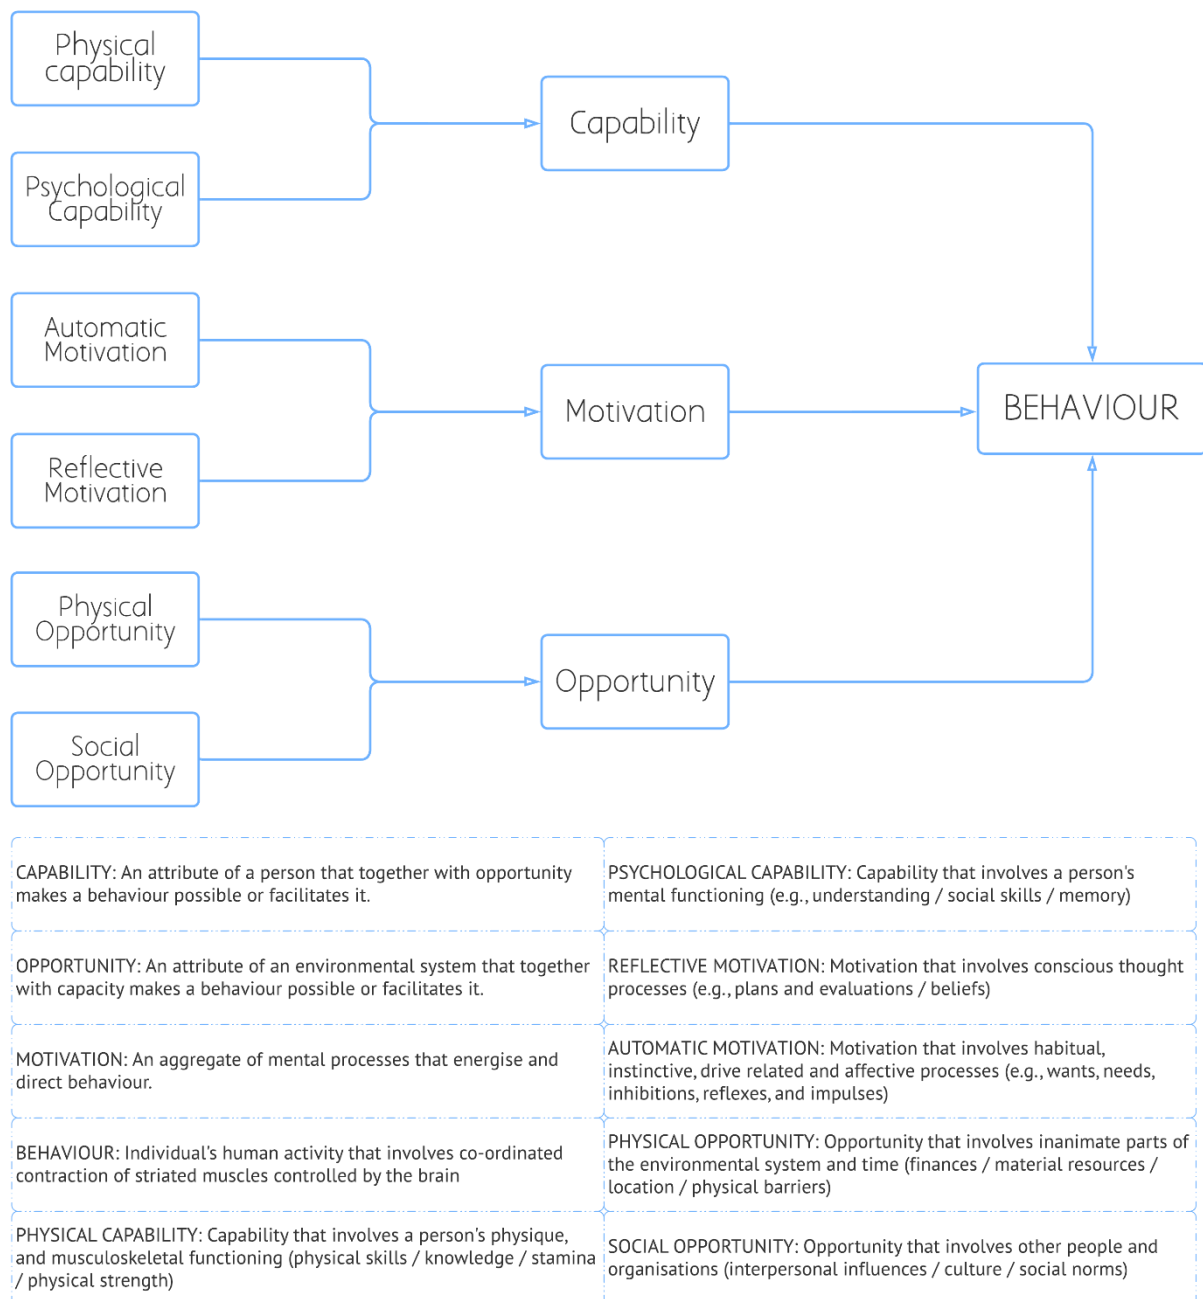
Physical capability

Psychological Capability

Capability

Automatic Motivation

Reflective Motivation

Motivation

BEHAVIOUR

Physical Opportunity

Social Opportunity

Opportunity

| | |
|---|---|
| CAPABILITY: An attribute of a person that together with opportunity makes a behaviour possible or facilitates it. | PSYCHOLOGICAL CAPABILITY: Capability that involves a person's mental functioning (e.g., understanding / social skills / memory) |
| OPPORTUNITY: An attribute of an environmental system that together with capacity makes a behaviour possible or facilitates it. | REFLECTIVE MOTIVATION: Motivation that involves conscious thought processes (e.g., plans and evaluations / beliefs) |
| MOTIVATION: An aggregate of mental processes that energise and direct behaviour. | AUTOMATIC MOTIVATION: Motivation that involves habitual, instinctive, drive related and affective processes (e.g., wants, needs, inhibitions, reflexes, and impulses) |
| BEHAVIOUR: Individual's human activity that involves co-ordinated contraction of striated muscles controlled by the brain | PHYSICAL OPPORTUNITY: Opportunity that involves inanimate parts of the environmental system and time (finances / material resources / location / physical barriers) |
| PHYSICAL CAPABILITY: Capability that involves a person's physique, and musculoskeletal functioning (physical skills / knowledge / stamina / physical strength) | SOCIAL OPPORTUNITY: Opportunity that involves other people and organisations (interpersonal influences / culture / social norms) |